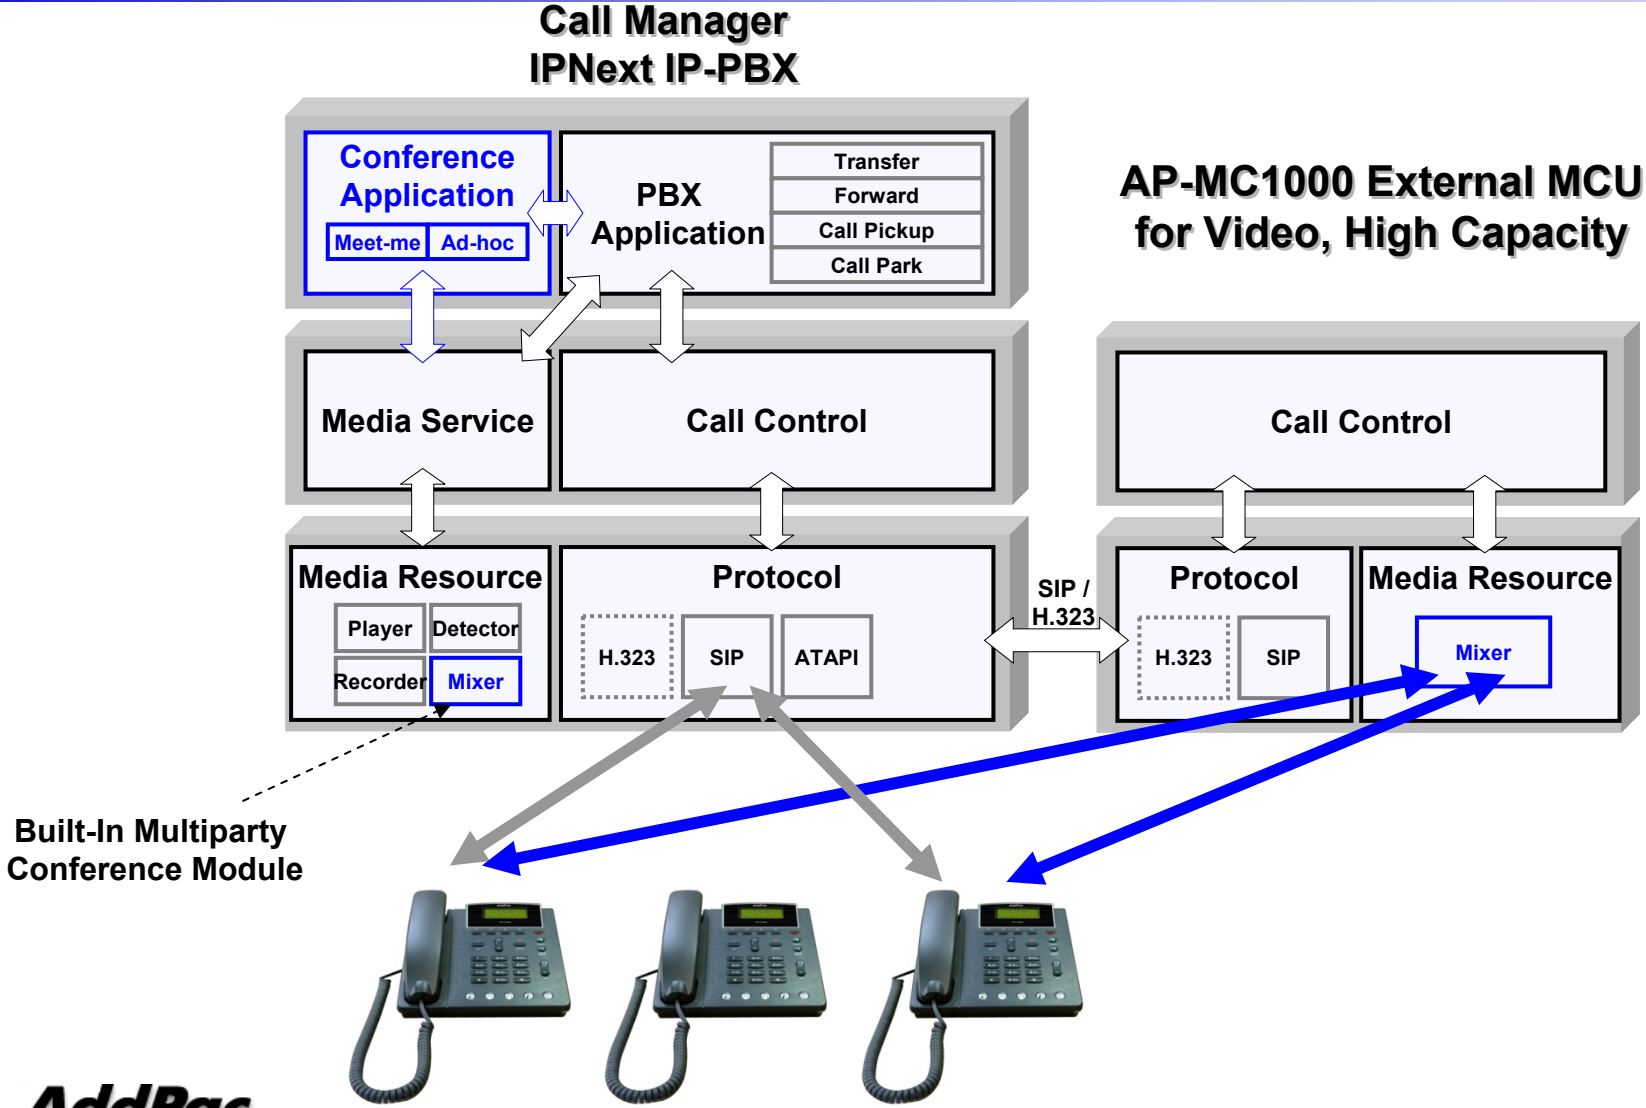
Call Manager
IPNext IP-PBX

Conference Application
Meet-me
Ad-hoc

PBX Application
Transfer
Forward
Call Pickup
Call Park

AP-MC1000 External MCU for Video, High Capacity

Media Service
Call Control
Call Control

Media Resource
Player
Detector
Recorder
Mixer

Protocol
H.323
SIP
ATAPI

SIP / H.323

Protocol
H.323
SIP

Media Resource
Mixer

Built-In Multiparty Conference Module

AddPac